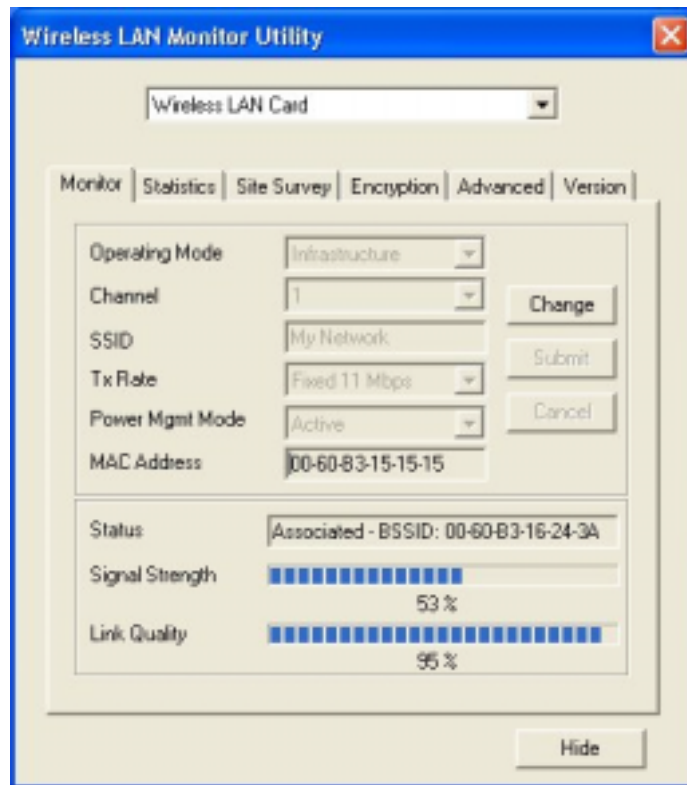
Wireless LAN Monitor Utility

Wireless LAN Card

Monitor | Statistics | Site Survey | Encryption | Advanced | Version

Operating Mode Infrastructure
Channel 1
SSID My Network
Tx Rate Fixed 11 Mbps
Power Mgmt Mode Active
MAC Address 00-60-B3-15-15-15

Change
Submit
Cancel

Status Associated - BSSID: 00-60-B3-16-24-3A
Signal Strength
53 %
Link Quality
95 %

Hide